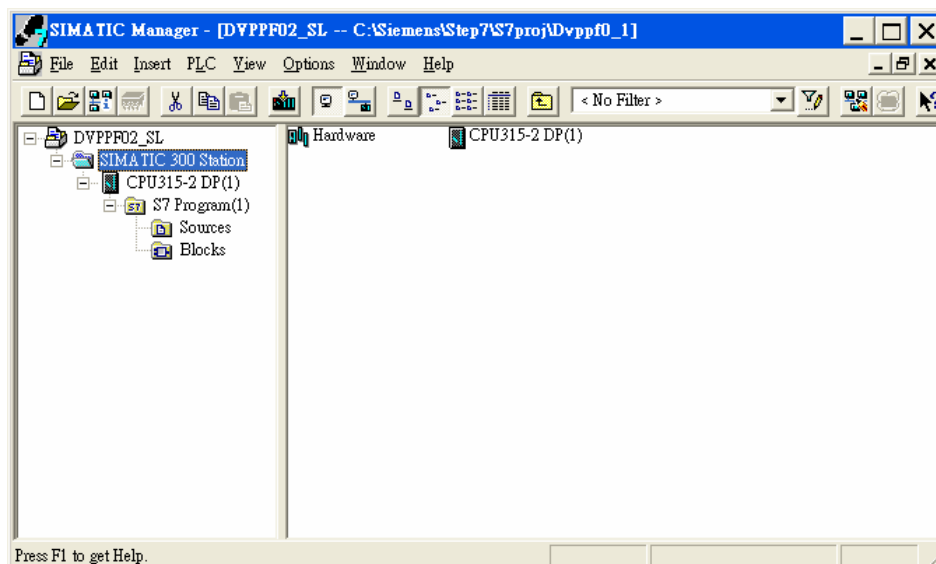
SIMATIC Manager - [DVPPF02_SL -- C:\Siemens\Step7\S7proj\Dvppf0_1]

File Edit Insert PLC View Options Window Help

< No Filter >

DVPPF02_SL
SIMATIC 300 Station
CPU315-2 DP(1)
S7 Program(1)
Sources
Blocks

Hardware
CPU315-2 DP(1)

Press F1 to get Help.